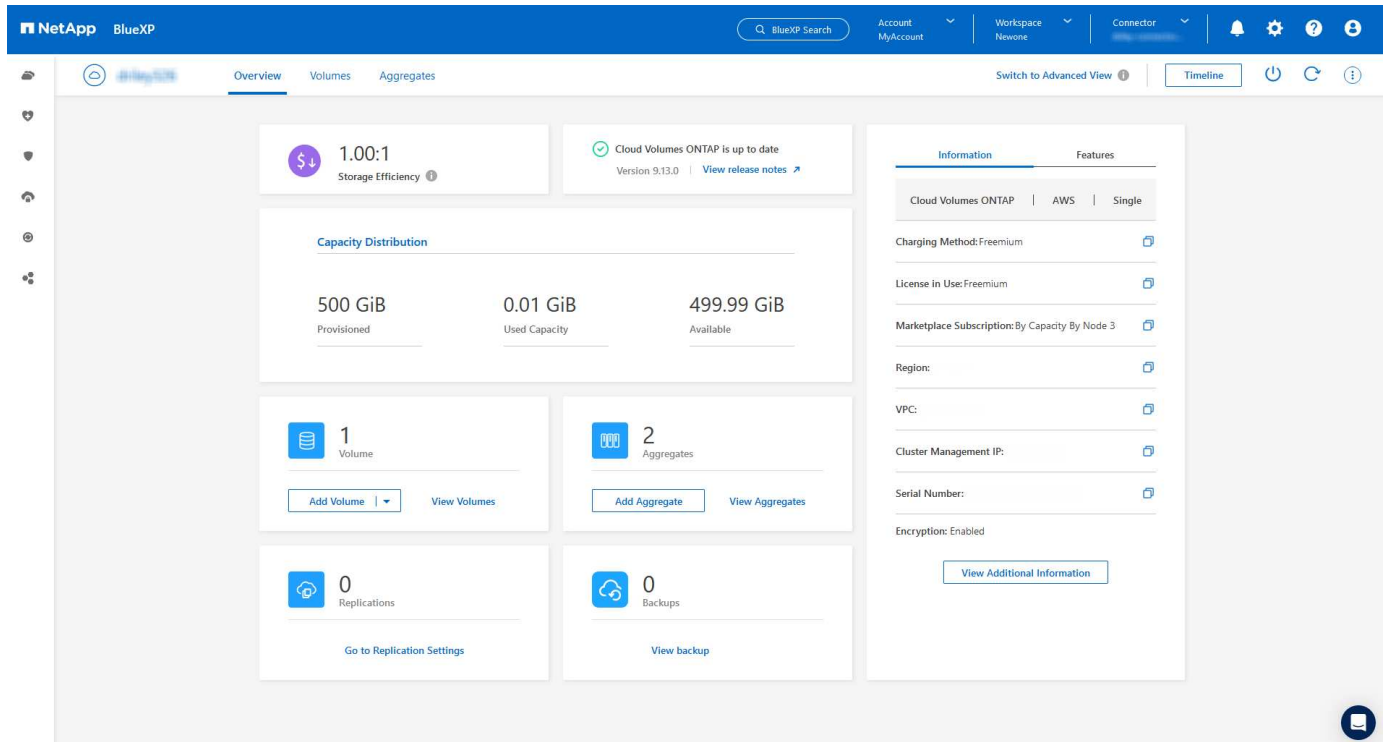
NetApp BlueXP

BlueXP Search

Account
MyAccount

Workspace
Newone

Connector
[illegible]

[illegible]

Overview Volumes Aggregates

Switch to Advanced View

Timeline

1.00:1
Storage Efficiency

Cloud Volumes ONTAP is up to date
Version 9.13.0 | View release notes

Capacity Distribution

500 GiB
Provisioned

0.01 GiB
Used Capacity

499.99 GiB
Available

1
Volume

Add Volume

View Volumes

2
Aggregates

Add Aggregate

View Aggregates

0
Replications

Go to Replication Settings

0
Backups

View backup

Information Features

Cloud Volumes ONTAP | AWS | Single

Charging Method: Freemium

License in Use: Freemium

Marketplace Subscription: By Capacity By Node 3

Region: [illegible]

VPC: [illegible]

Cluster Management IP: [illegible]

Serial Number: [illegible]

Encryption: Enabled

View Additional Information